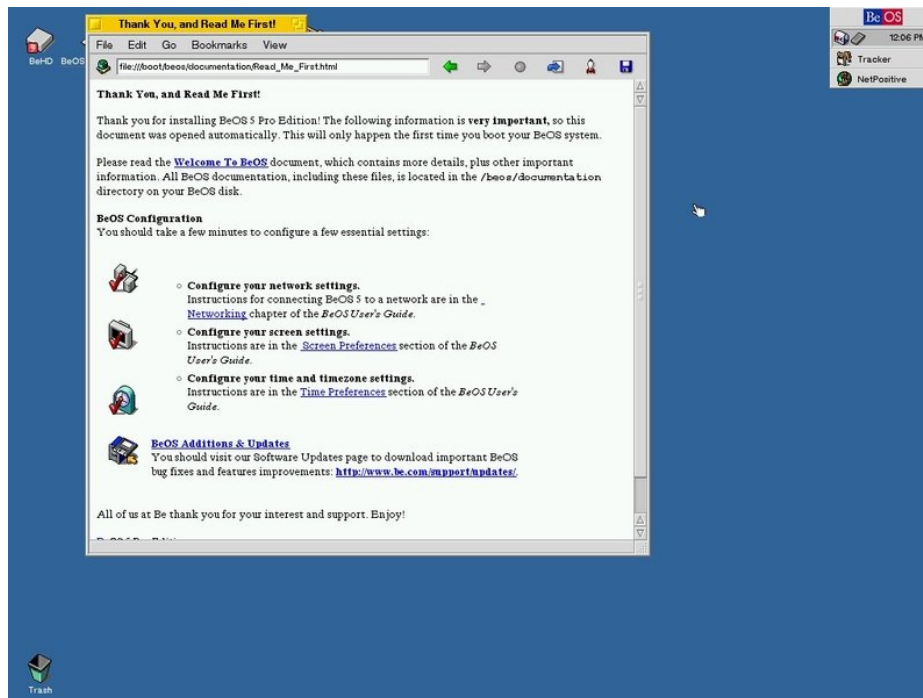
Thank You, and Read Me First!

File Edit Go Bookmarks View

file:///boot/beos/documentation/Read_Me_First.html

BeHD BeOS

Be OS

12:06 PM

Tracker

NetPositive

**Thank You, and Read Me First!**

Thank you for installing BeOS 5 Pro Edition! The following information is **very important**, so this document was opened automatically. This will only happen the first time you boot your BeOS system.

Please read the **Welcome To BeOS** document, which contains more details, plus other important information. All BeOS documentation, including these files, is located in the /beos/documentation directory on your BeOS disk.

**BeOS Configuration**
You should take a few minutes to configure a few essential settings:

**Configure your network settings.**
Instructions for connecting BeOS 5 to a network are in the Networking chapter of the *BeOS User's Guide*.

**Configure your screen settings.**
Instructions are in the Screen Preferences section of the *BeOS User's Guide*.

**Configure your time and timezone settings.**
Instructions are in the Time Preferences section of the *BeOS User's Guide*.

**BeOS Additions & Updates**
You should visit our Software Updates page to download important BeOS bug fixes and features improvements: **http://www.be.com/support/updates/**.

All of us at Be thank you for your interest and support. Enjoy!

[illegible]

Trash